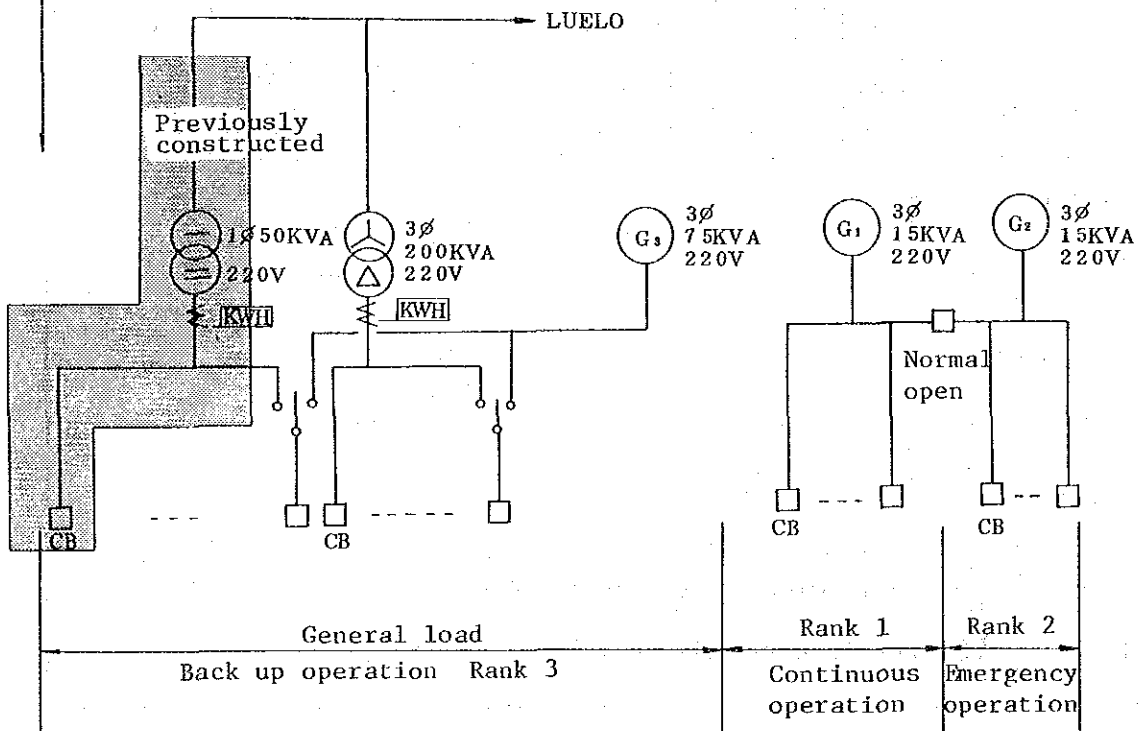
LUELO

Previously constructed

1Ø 50KVA
220V
KWH

3Ø
200KVA
220V
KWH

$G_3$
3Ø
75KVA
220V

$G_1$
3Ø
15KVA
220V

$G_2$
3Ø
15KVA
220V

Normal open

CB
CB
CB
CB

General load
Back up operation Rank 3

Rank 1
Continuous operation

Rank 2
Emergency operation